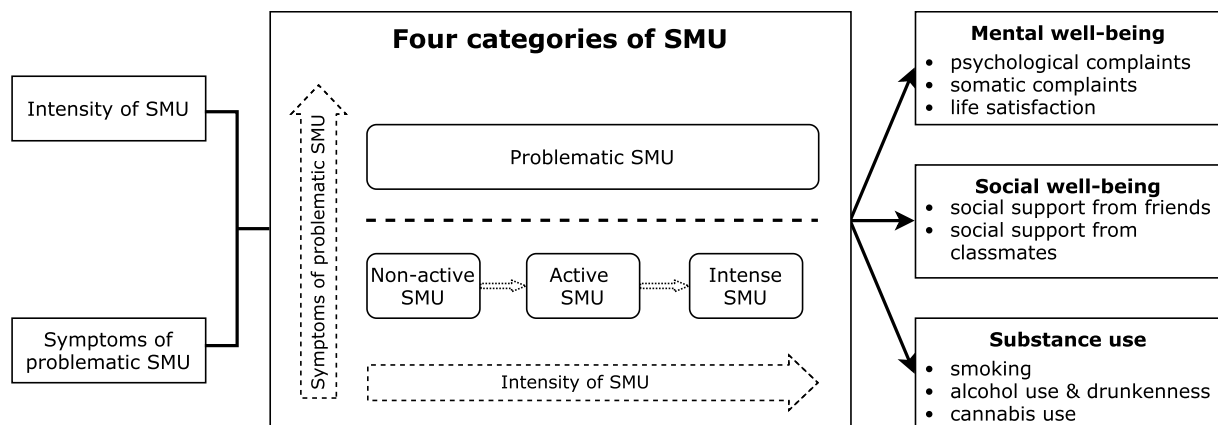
Intensity of SMU

Symptoms of problematic SMU

Four categories of SMU

Symptoms of problematic SMU

Problematic SMU

Non-active SMU

Active SMU

Intense SMU

Intensity of SMU

Mental well-being
- psychological complaints
- somatic complaints
- life satisfaction

Social well-being
- social support from friends
- social support from classmates

Substance use
- smoking
- alcohol use & drunkenness
- cannabis use